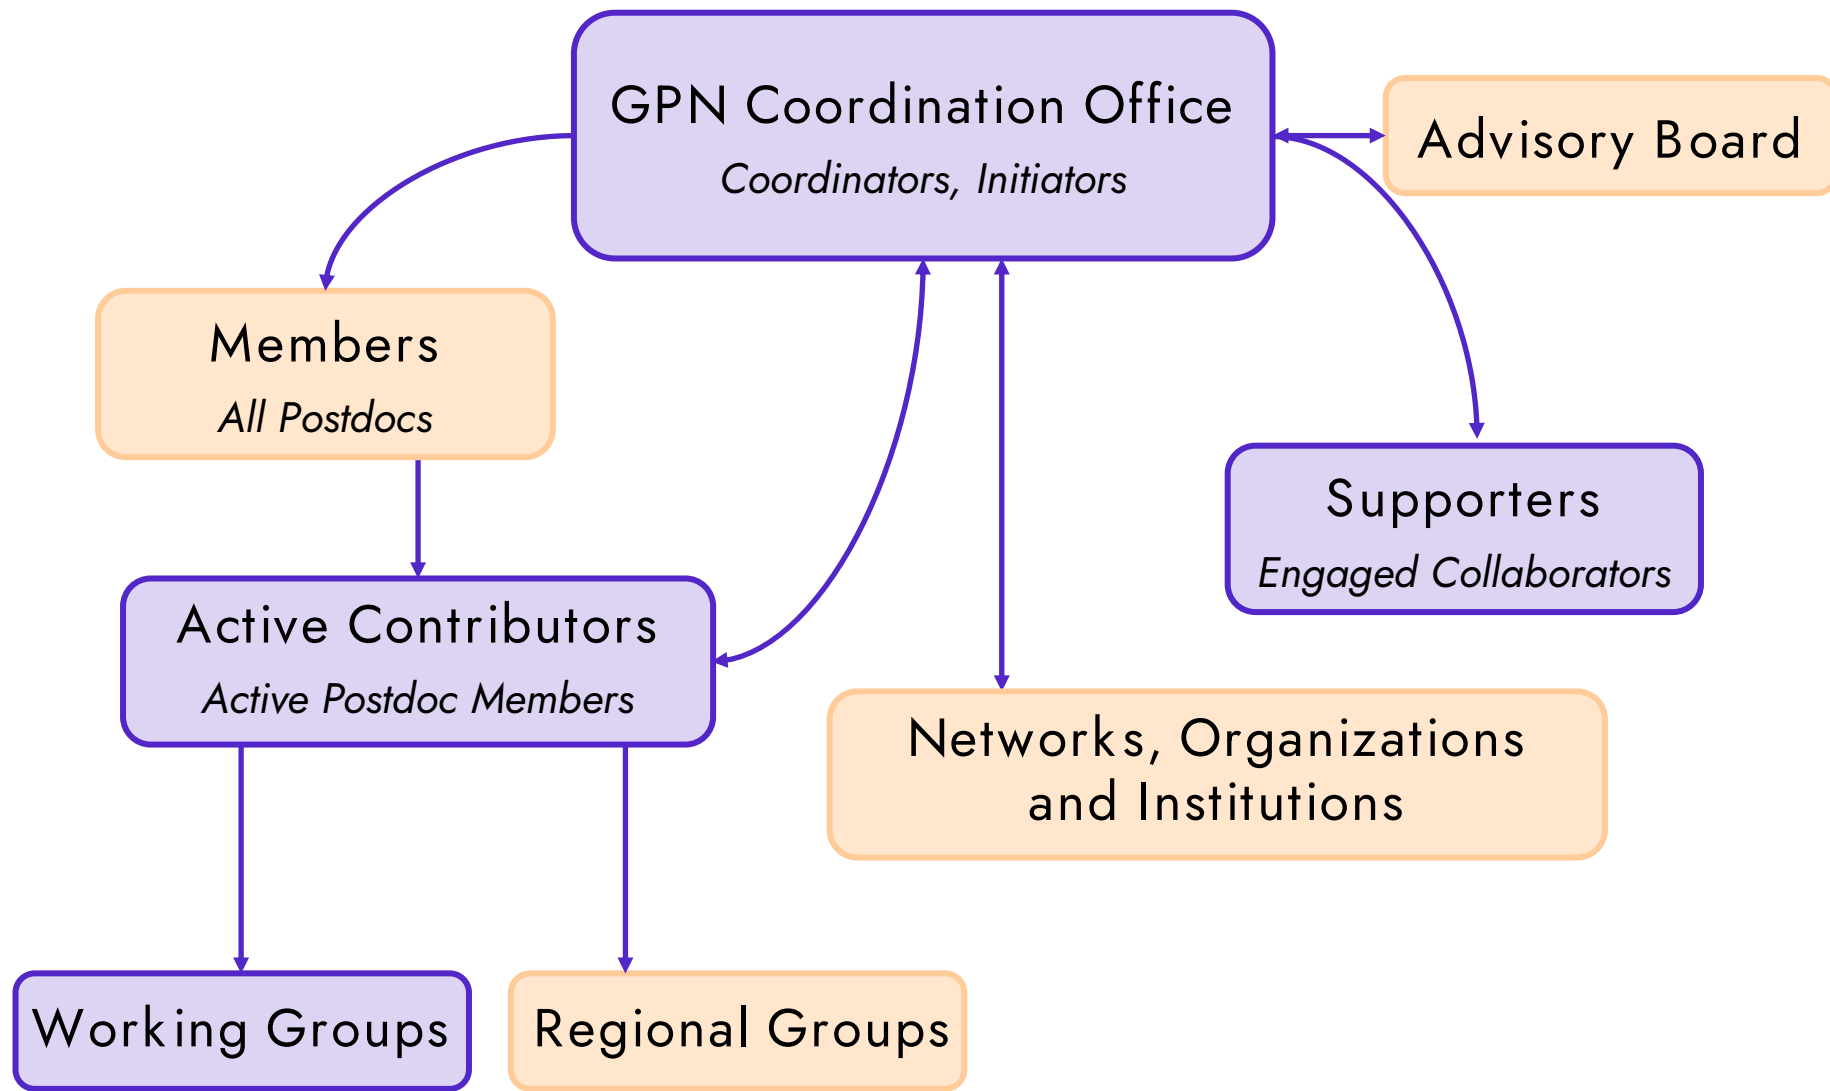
GPN Coordination Office
Coordinators, Initiators

Advisory Board

Members
All Postdocs

Supporters
Engaged Collaborators

Active Contributors
Active Postdoc Members

Networks, Organizations and Institutions

Working Groups

Regional Groups